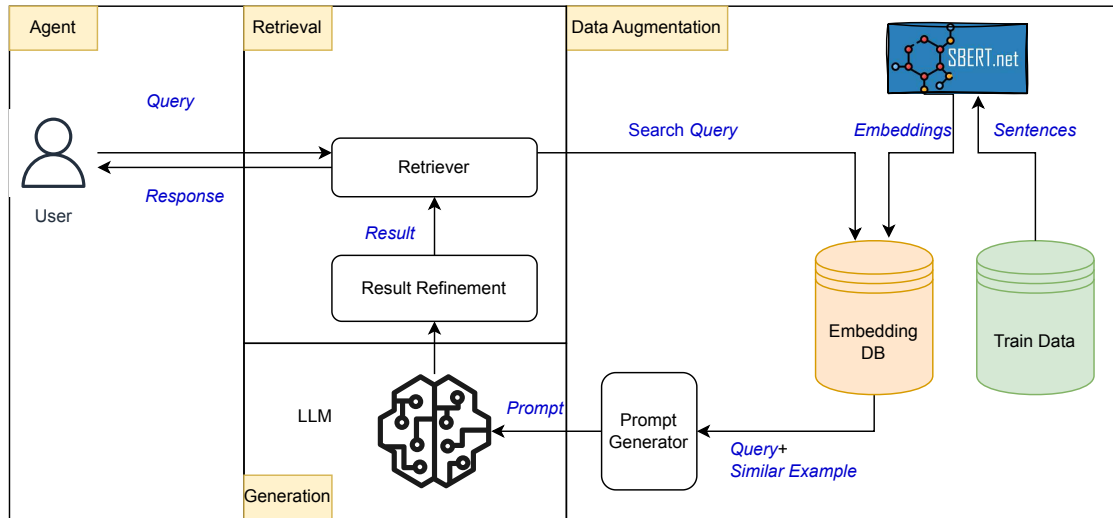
Agent

Retrieval

Data Augmentation

SBERT.net

Query

Search Query

Embeddings

Sentences

Retriever

User

Response

Result

Result Refinement

Embedding DB

Train Data

LLM

Prompt

Prompt Generator

Query+ Similar Example

Generation